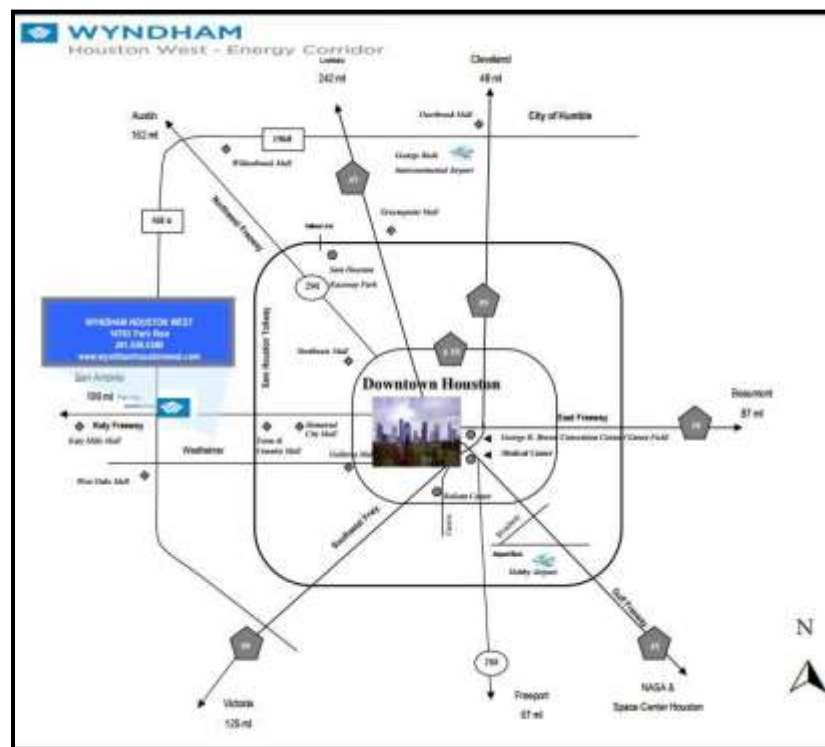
WYNDHAM
Houston West - Energy Corridor

Lufkin
242 mi

Cleveland
48 mi

Austin
162 mi

1960

Deerbrook Mall

City of Humble

Willowbrook Mall

George Bush Intercontinental Airport

45

Northwest Freeway

Greenspoint Mall

Beltway 8

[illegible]

Sam Houston Race Park

290

59

WYNDHAM HOUSTON WEST
14703 Park Row
281.558.5580
www.wyndhamhoustonwest.com

Northwest Mall

Sam Houston Tollway

610

Downtown Houston

San Antonio
199 mi

Beaumont
87 mi

Katy Freeway

East Freeway

10

Katy Mills Mall

Memorial City Mall

Town & Country Mall

George R. Brown Convention Center/ Minute Maid Field

Westheimer

Galleria Mall

Medical Center

West Oaks Mall

Reliant Center

Southwest Frwy

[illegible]

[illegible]

Hobby Airport

Gulf Freeway

59

288

45

N

Victoria
125 mi

Freeport
67 mi

NASA & Space Center Houston